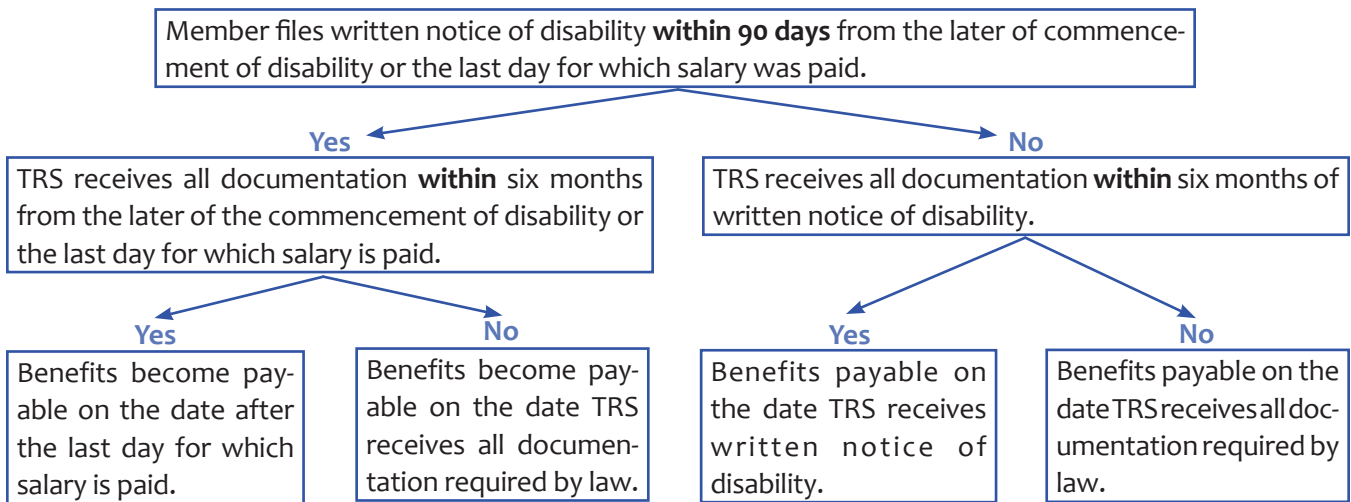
Member files written notice of disability **within 90 days** from the later of commencement of disability or the last day for which salary was paid.

Yes

TRS receives all documentation **within** six months from the later of the commencement of disability or the last day for which salary is paid.

Yes

Benefits become payable on the date after the last day for which salary is paid.

No

Benefits become payable on the date TRS receives all documentation required by law.

No

TRS receives all documentation **within** six months of written notice of disability.

Yes

Benefits payable on the date TRS receives written notice of disability.

No

Benefits payable on the date TRS receives all documentation required by law.